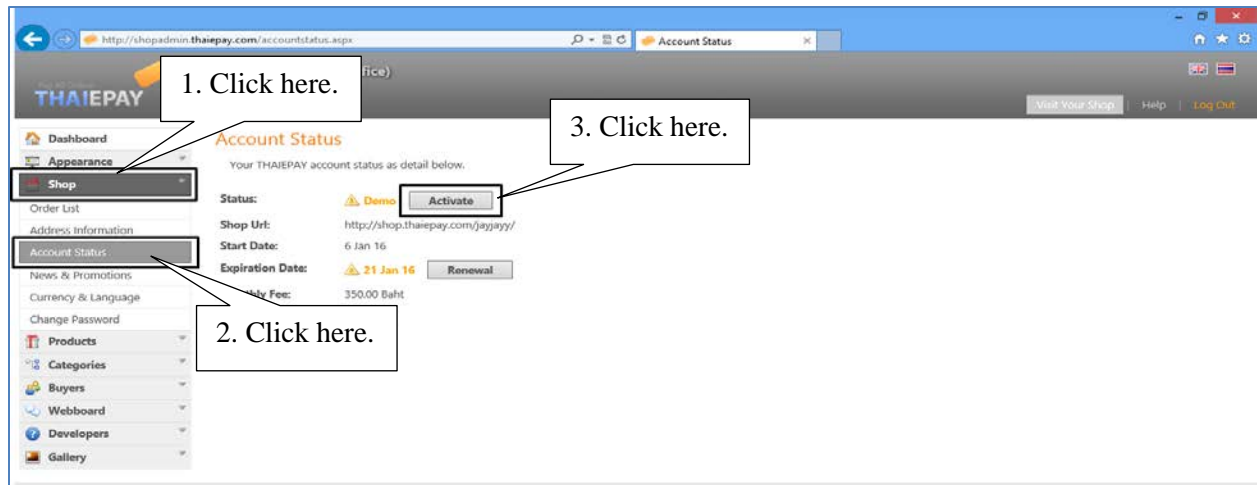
http://shopadmin.thaiepay.com/accountstatus.aspx

Account Status

THAIEPAY

1. Click here.

fice)

Visit Your Shop | Help | Log Out

Dashboard
Appearance
Shop
Order List
Address Information
Account Status
News & Promotions
Currency & Language
Change Password
Products
Categories
Buyers
Webboard
Developers
Gallery

Account Status

Your THAIEPAY account status as detail below.

3. Click here.

Status: Demo Activate

Shop Url: http://shop.thaiepay.com/jayjayy/

Start Date: 6 Jan 16

Expiration Date: 21 Jan 16 Renewal

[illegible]hly Fee: 350.00 Baht

2. Click here.